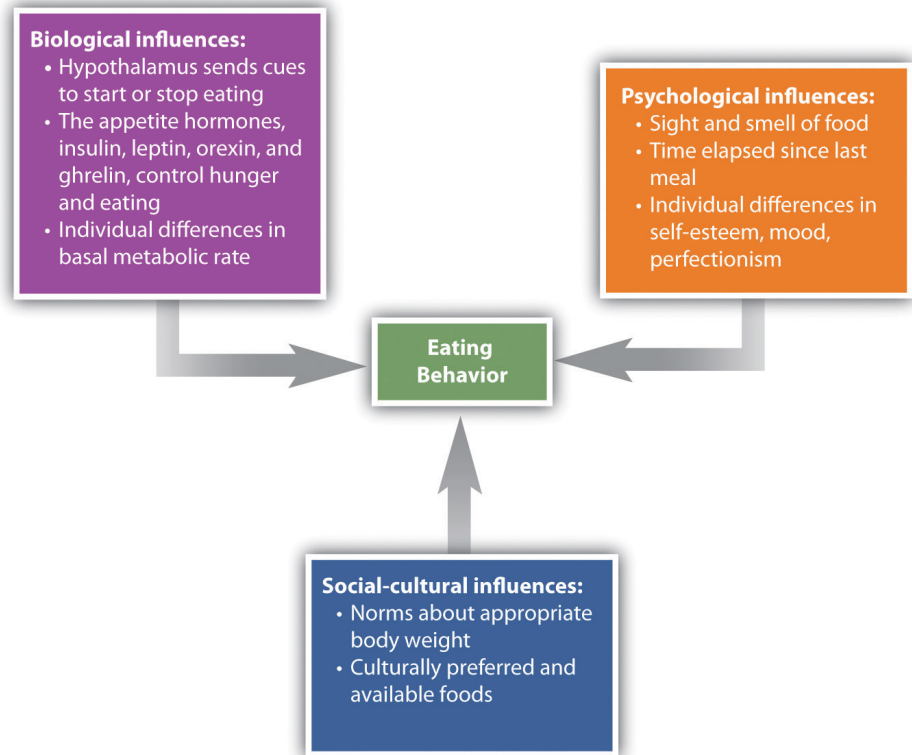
Biological influences:
• Hypothalamus sends cues to start or stop eating
• The appetite hormones, insulin, leptin, orexin, and ghrelin, control hunger and eating
• Individual differences in basal metabolic rate

Psychological influences:
• Sight and smell of food
• Time elapsed since last meal
• Individual differences in self-esteem, mood, perfectionism

Eating Behavior

Social-cultural influences:
• Norms about appropriate body weight
• Culturally preferred and available foods